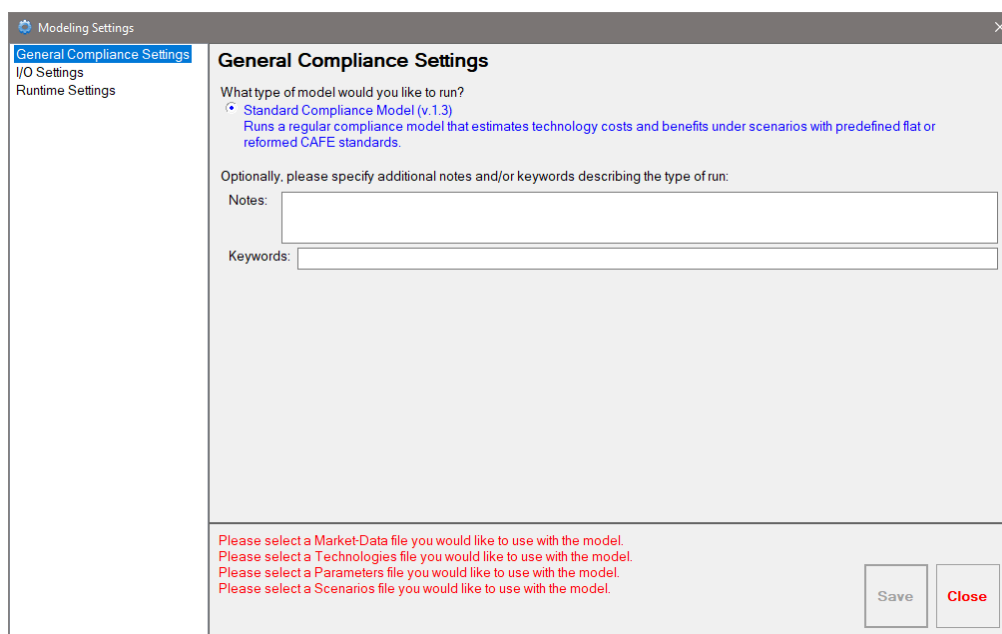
Modeling Settings

General Compliance Settings
I/O Settings
Runtime Settings

General Compliance Settings

What type of model would you like to run?

Standard Compliance Model (v.1.3)
Runs a regular compliance model that estimates technology costs and benefits under scenarios with predefined flat or reformed CAFE standards.

Optionally, please specify additional notes and/or keywords describing the type of run:

Notes:

Keywords:

Please select a Market-Data file you would like to use with the model.
Please select a Technologies file you would like to use with the model.
Please select a Parameters file you would like to use with the model.
Please select a Scenarios file you would like to use with the model.

Save

Close